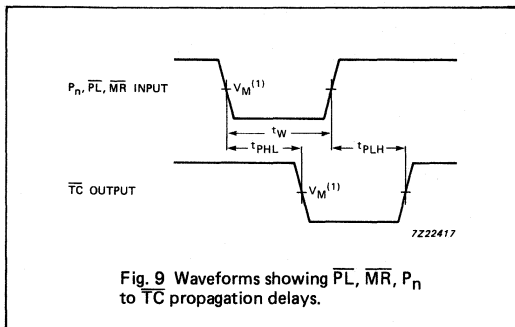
$P_n$, $\overline{PL}$, $\overline{MR}$ INPUT

$V_M^{(1)}$

$t_W$

$t_{PHL}$

$t_{PLH}$

$\overline{TC}$ OUTPUT

$V_M^{(1)}$

7Z22417

Fig. 9 Waveforms showing $\overline{PL}$, $\overline{MR}$, $P_n$ to $\overline{TC}$ propagation delays.